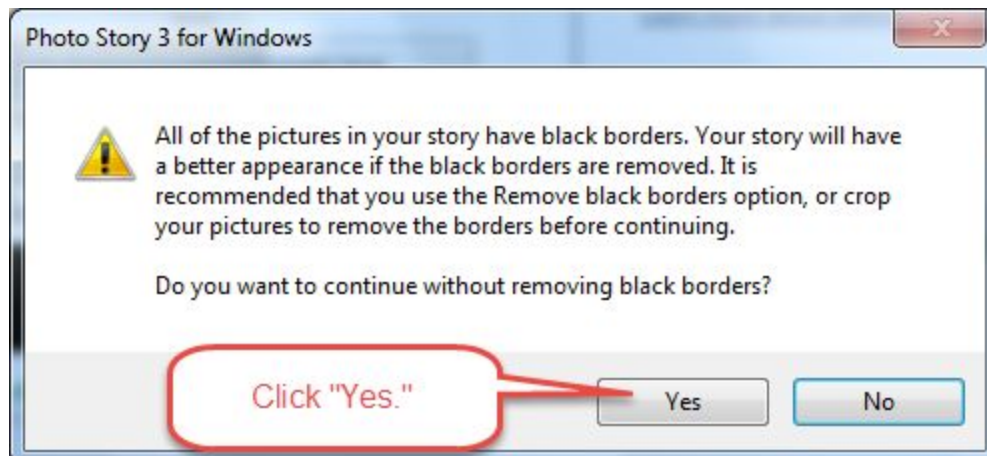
Photo Story 3 for Windows

All of the pictures in your story have black borders. Your story will have a better appearance if the black borders are removed. It is recommended that you use the Remove black borders option, or crop your pictures to remove the borders before continuing.

Do you want to continue without removing black borders?

Click "Yes."

Yes

No